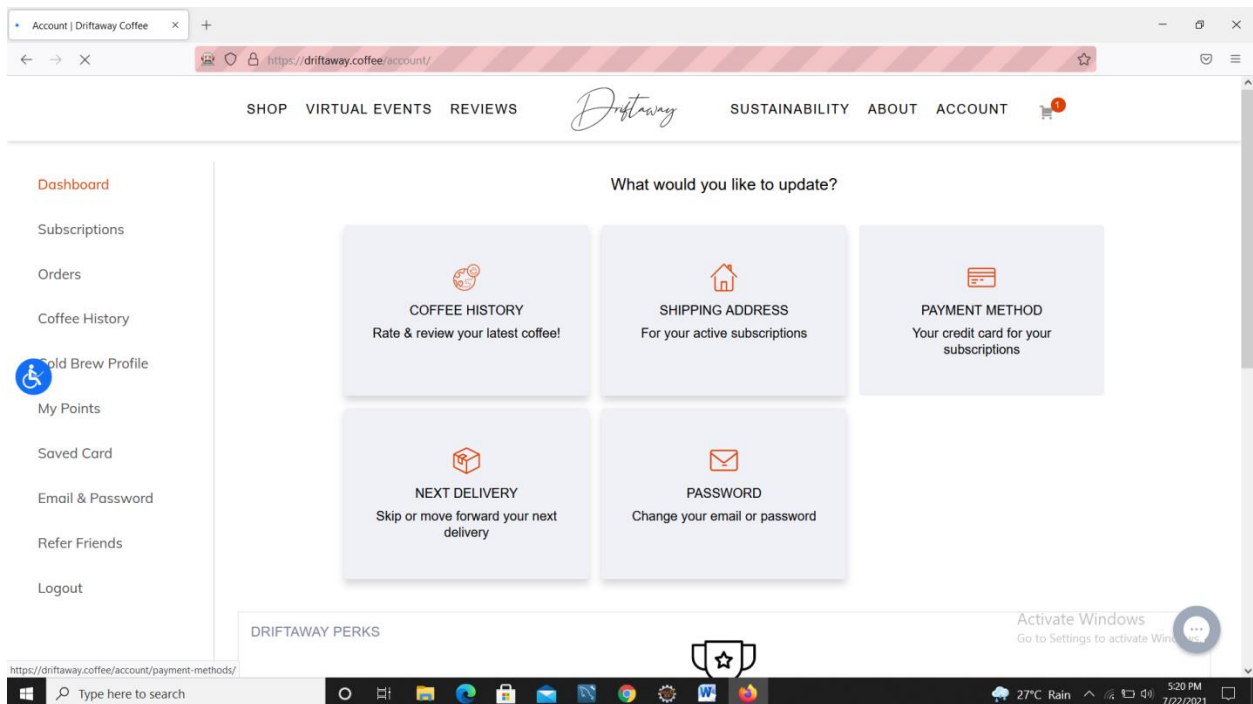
Account | Driftaway Coffee ×  +

https://driftaway.coffee/account/

SHOP VIRTUAL EVENTS REVIEWS Driftaway SUSTAINABILITY ABOUT ACCOUNT 1

Dashboard
Subscriptions
Orders
Coffee History
Cold Brew Profile
My Points
Saved Card
Email & Password
Refer Friends
Logout

What would you like to update?

COFFEE HISTORY
Rate & review your latest coffee!

SHIPPING ADDRESS
For your active subscriptions

PAYMENT METHOD
Your credit card for your subscriptions

NEXT DELIVERY
Skip or move forward your next delivery

PASSWORD
Change your email or password

DRIFTAWAY PERKS

Activate Windows
Go to Settings to activate Windows.

https://driftaway.coffee/account/payment-methods/

Type here to search

27°C Rain 5:20 PM 7/22/2021